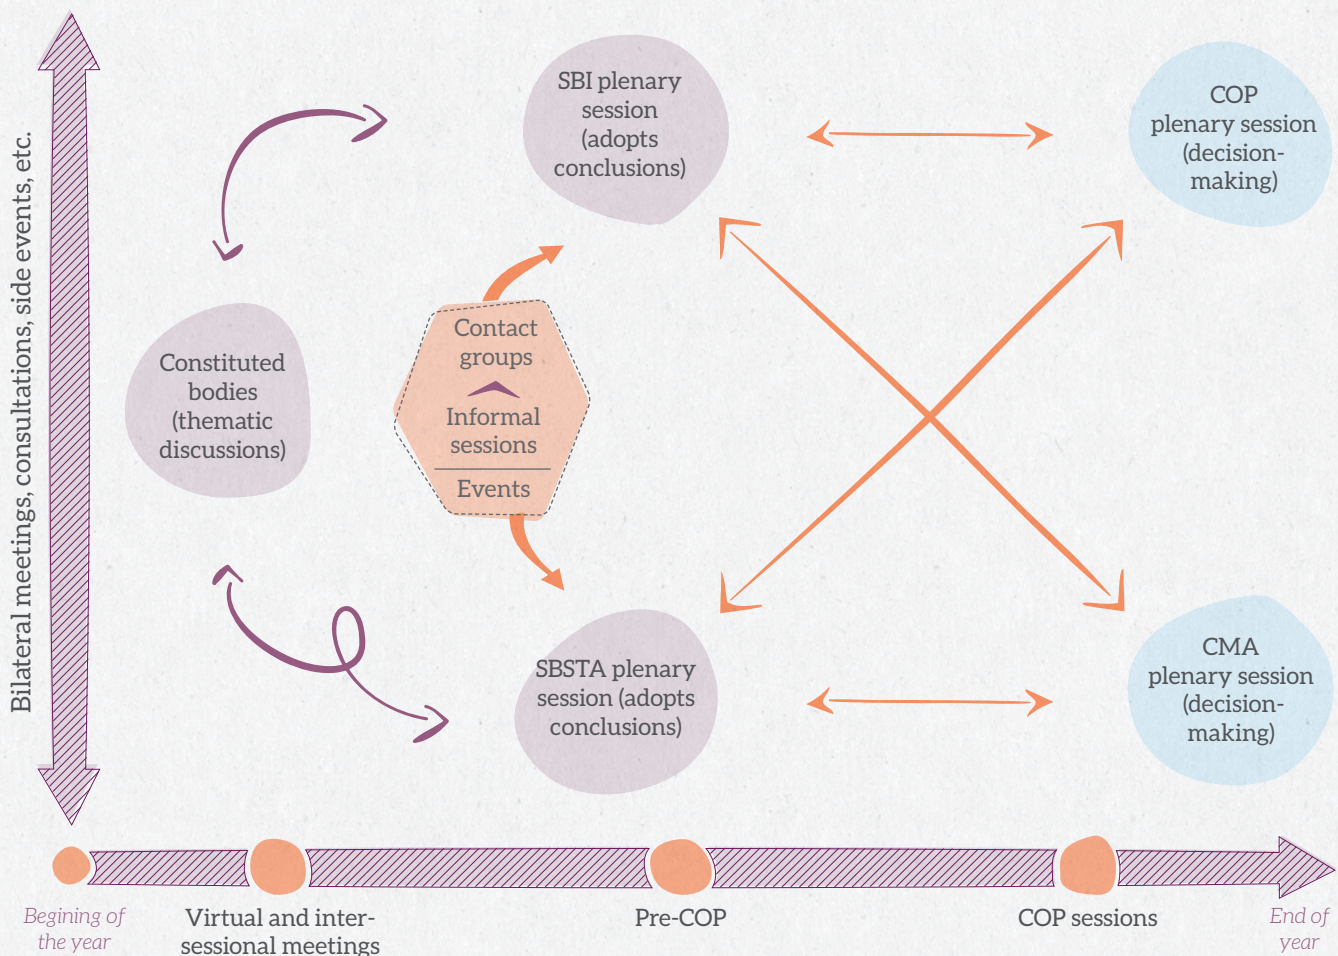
Bilateral meetings, consultations, side events, etc.

SBI plenary session (adopts conclusions)

COP plenary session (decision-making)

Constituted bodies (thematic discussions)

Contact groups

Informal sessions

Events

SBSTA plenary session (adopts conclusions)

CMA plenary session (decision-making)

Begining of the year

Virtual and inter-sessional meetings

Pre-COP

COP sessions

End of year